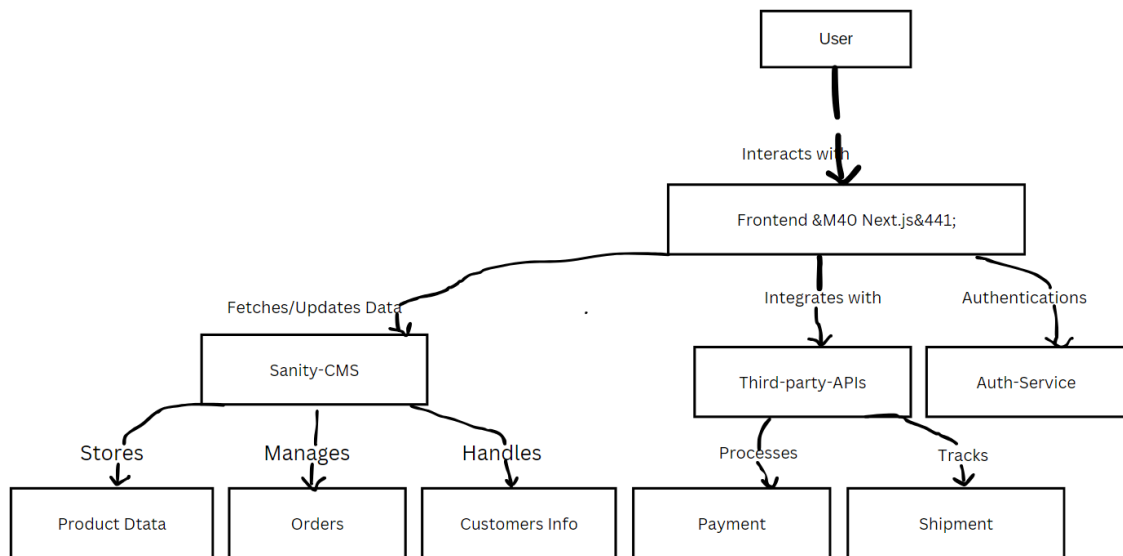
User

Interacts with

Frontend &M40 Next.js&441;

Fetches/Updates Data

Integrates with

Authentications

Sanity-CMS

Third-party-APIs

Auth-Service

Stores

Manages

Handles

Processes

Tracks

Product Dtata

Orders

Customers Info

Payment

Shipment